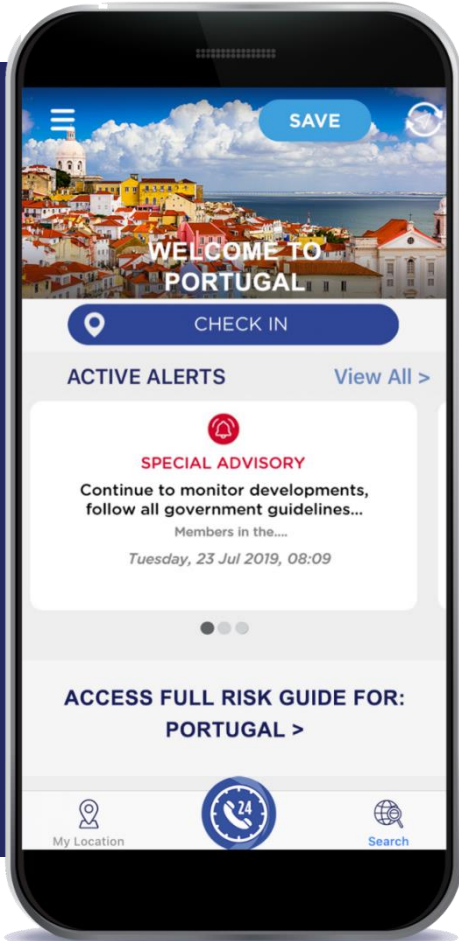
SAVE

WELCOME TO PORTUGAL

CHECK IN

ACTIVE ALERTS

View All >

SPECIAL ADVISORY

Continue to monitor developments, follow all government guidelines...

Members in the....

Tuesday, 23 Jul 2019, 08:09

ACCESS FULL RISK GUIDE FOR: PORTUGAL >

My Location

24

Search